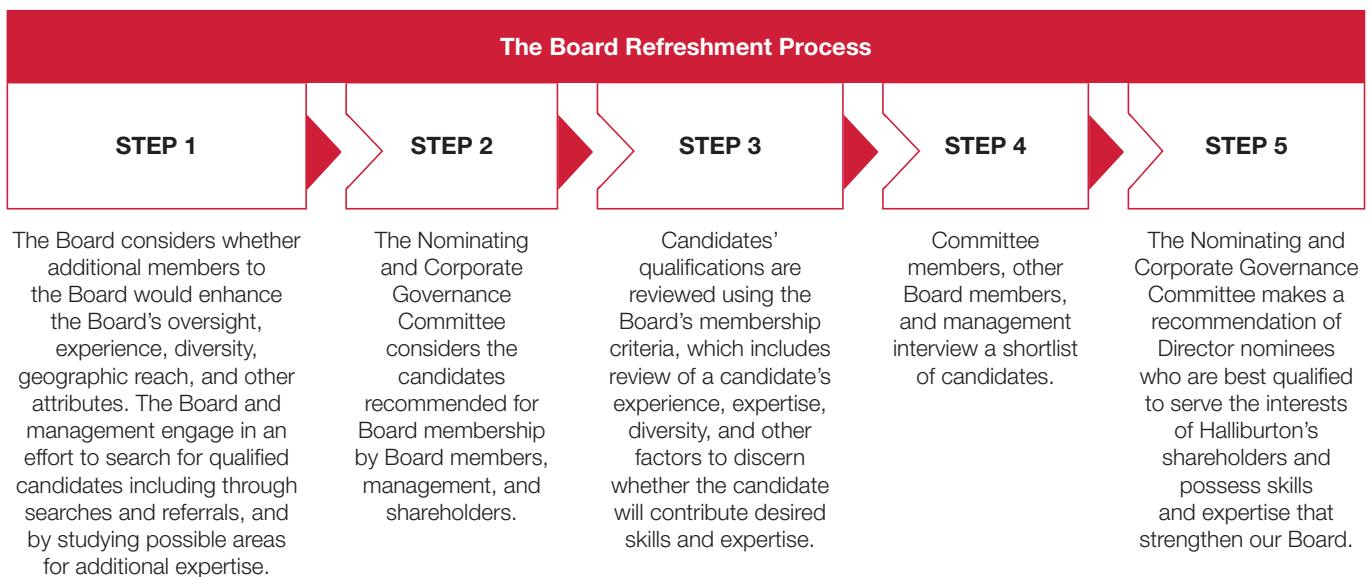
The Board Refreshment Process

STEP 1

The Board considers whether additional members to the Board would enhance the Board's oversight, experience, diversity, geographic reach, and other attributes. The Board and management engage in an effort to search for qualified candidates including through searches and referrals, and by studying possible areas for additional expertise.

STEP 2

The Nominating and Corporate Governance Committee considers the candidates recommended for Board membership by Board members, management, and shareholders.

STEP 3

Candidates' qualifications are reviewed using the Board's membership criteria, which includes review of a candidate's experience, expertise, diversity, and other factors to discern whether the candidate will contribute desired skills and expertise.

STEP 4

Committee members, other Board members, and management interview a shortlist of candidates.

STEP 5

The Nominating and Corporate Governance Committee makes a recommendation of Director nominees who are best qualified to serve the interests of Halliburton's shareholders and possess skills and expertise that strengthen our Board.